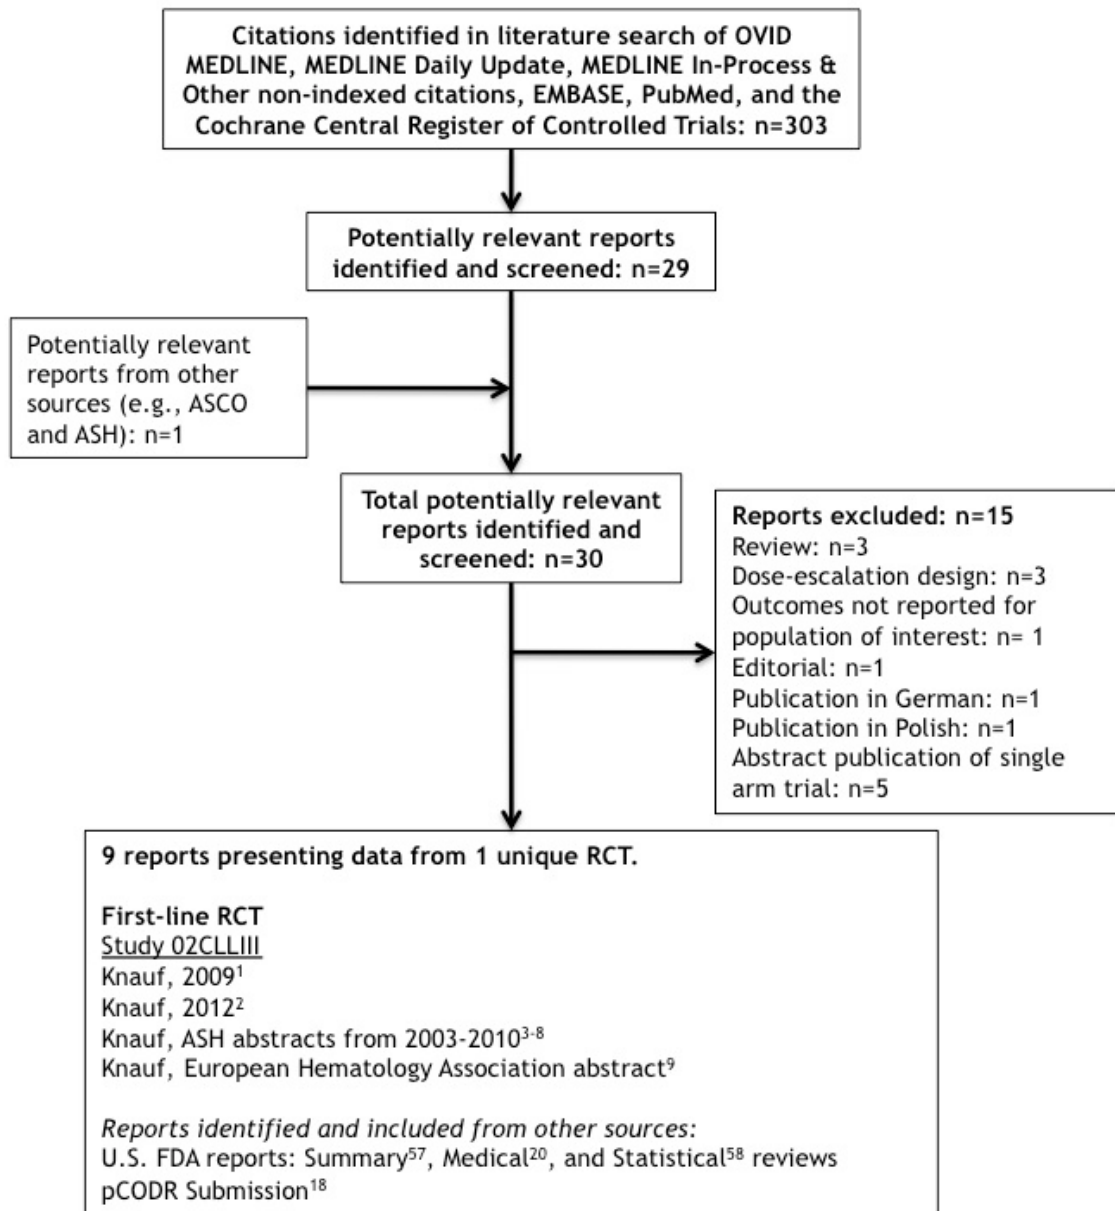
Citations identified in literature search of OVID MEDLINE, MEDLINE Daily Update, MEDLINE In-Process & Other non-indexed citations, EMBASE, PubMed, and the Cochrane Central Register of Controlled Trials: n=303

Potentially relevant reports identified and screened: n=29

Potentially relevant reports from other sources (e.g., ASCO and ASH): n=1

Total potentially relevant reports identified and screened: n=30

Reports excluded: n=15
Review: n=3
Dose-escalation design: n=3
Outcomes not reported for population of interest: n= 1
Editorial: n=1
Publication in German: n=1
Publication in Polish: n=1
Abstract publication of single arm trial: n=5

9 reports presenting data from 1 unique RCT.

First-line RCT
Study 02CLLIII
Knauf, 2009$^{1}$
Knauf, 2012$^{2}$
Knauf, ASH abstracts from 2003-2010$^{3-8}$
Knauf, European Hematology Association abstract$^{9}$

Reports identified and included from other sources:
U.S. FDA reports: Summary$^{57}$, Medical$^{20}$, and Statistical$^{58}$ reviews
pCODR Submission$^{18}$